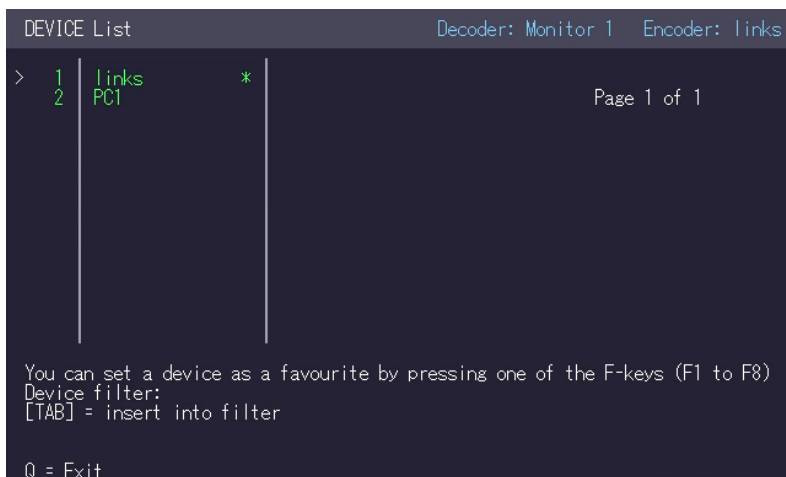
DEVICE List Decoder: Monitor 1 Encoder: links

> 1 links *
2 PC1

Page 1 of 1

You can set a device as a favourite by pressing one of the F-keys (F1 to F8)
Device filter:
[TAB] = insert into filter

Q = Exit